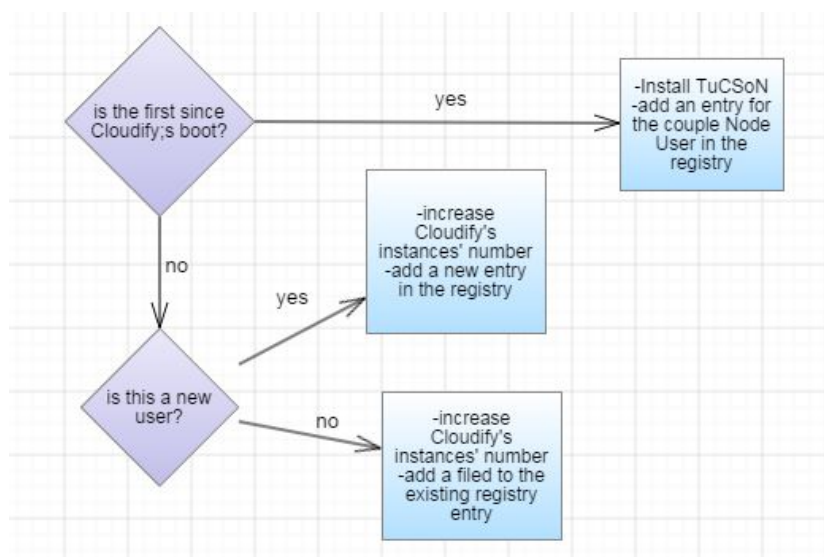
is the first since Cloudify;s boot?

yes

-Install TuCSoN
-add an entry for the couple Node User in the registry

no

yes

-increase Cloudify's instances' number
-add a new entry in the registry

is this a new user?

no

-increase Cloudify's instances' number
-add a filed to the existing registry entry